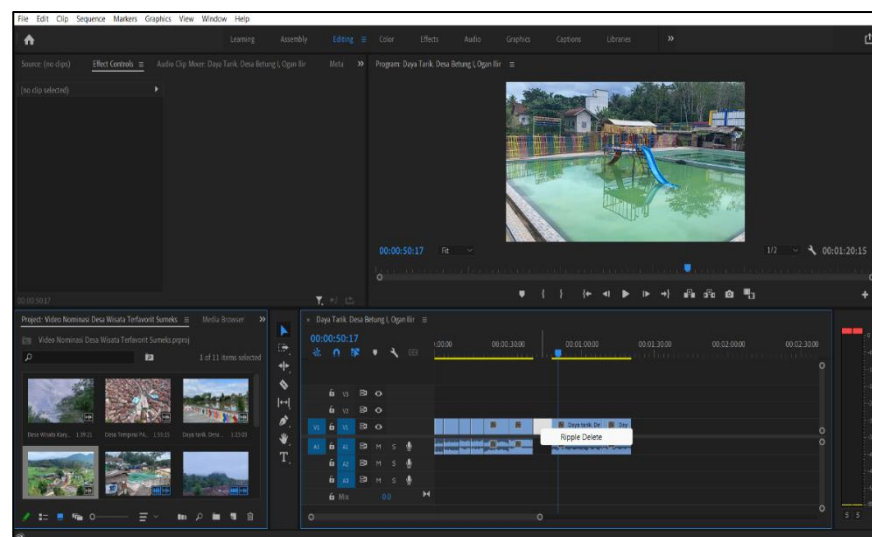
File Edit Clip Sequence Markers Graphics View Window Help

Learning Assembly Editing ≡ Color Effects Audio Graphics Captions Libraries »

Source: (no clips) Effect Controls ≡ Audio Clip Mixer: Daya Tarik. Desa Betung I, Ogan Ilir Meta »

(no clip selected)

00:00:50:17

Program: Daya Tarik. Desa Betung I, Ogan Ilir ≡

00:00:50:17 Fit 1/2 00:01:20:15

Project: Video Nominasi Desa Wisata Terfavorit Sumsel ≡ Media Browser »

Video Nominasi Desa Wisata Terfavorit Sumsel.prproj

1 of 11 items selected

Desa Wisata Kay... 1:39:21 Desa Tempirai Pit... 1:55:15 Daya tarik. Desa ... 1:23:03

× Daya Tarik. Desa Betung I, Ogan Ilir ≡

00:00:50:17

:00:00 00:00:30:00 00:01:00:00 00:01:30:00 00:02:00:00 00:02:30:00

V3 V2 V1 V1 A1 A1 A2 A3 Mix 0.0

M S M S M S

Daya tarik. De Day

Ripple Delete

S S